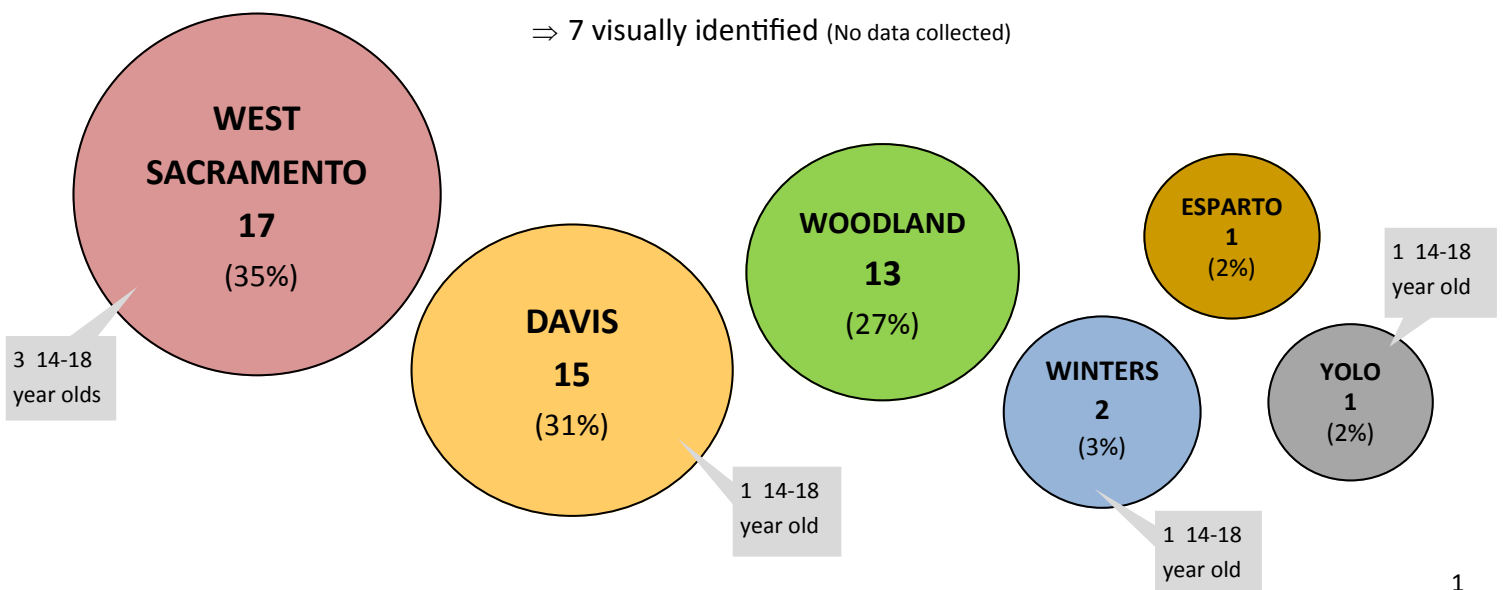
$\Rightarrow$ 7 visually identified (No data collected)

WEST SACRAMENTO
17
(35%)

3 14-18 year olds

DAVIS
15
(31%)

1 14-18 year old

WOODLAND
13
(27%)

ESPARTO
1
(2%)

1 14-18 year old

WINTERS
2
(3%)

1 14-18 year old

YOLO
1
(2%)

1